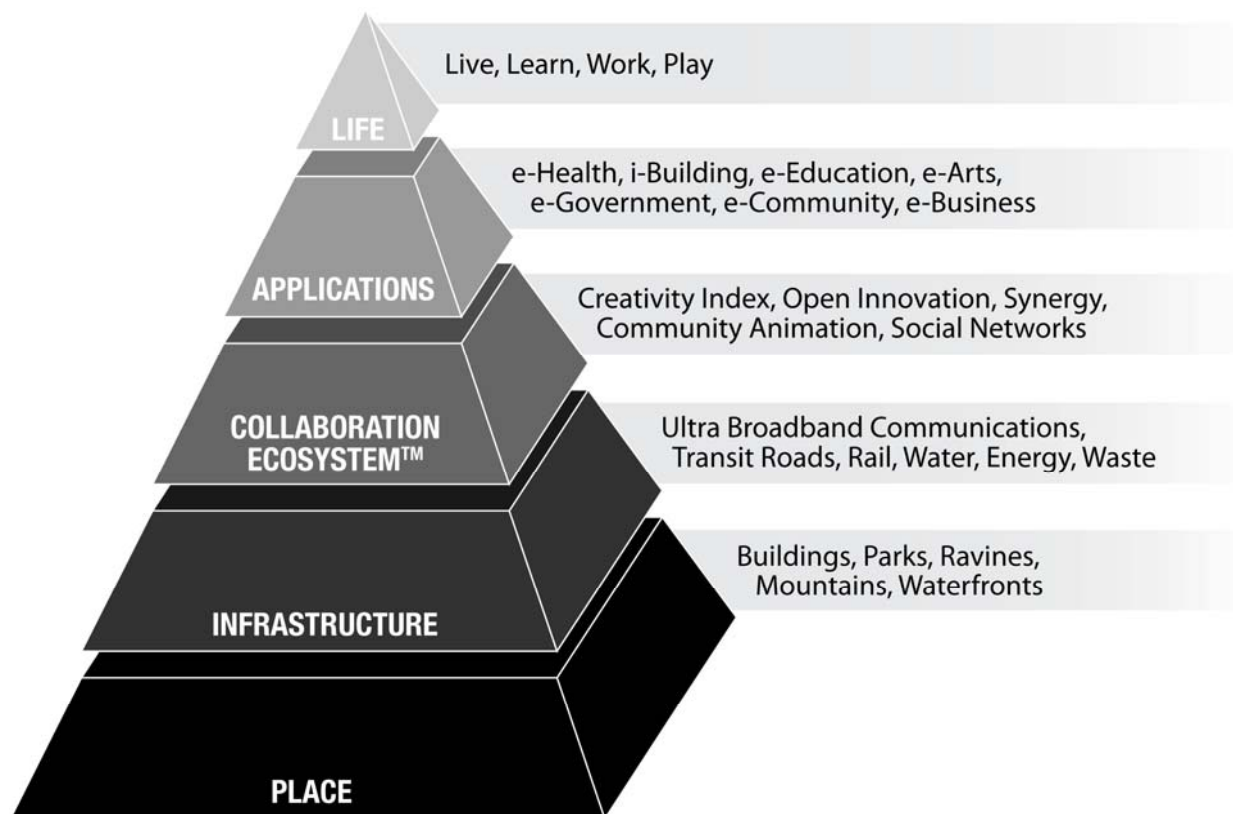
LIFE

Live, Learn, Work, Play

APPLICATIONS

e-Health, i-Building, e-Education, e-Arts, e-Government, e-Community, e-Business

COLLABORATION ECOSYSTEM™

Creativity Index, Open Innovation, Synergy, Community Animation, Social Networks

INFRASTRUCTURE

Ultra Broadband Communications, Transit Roads, Rail, Water, Energy, Waste

PLACE

Buildings, Parks, Ravines, Mountains, Waterfronts